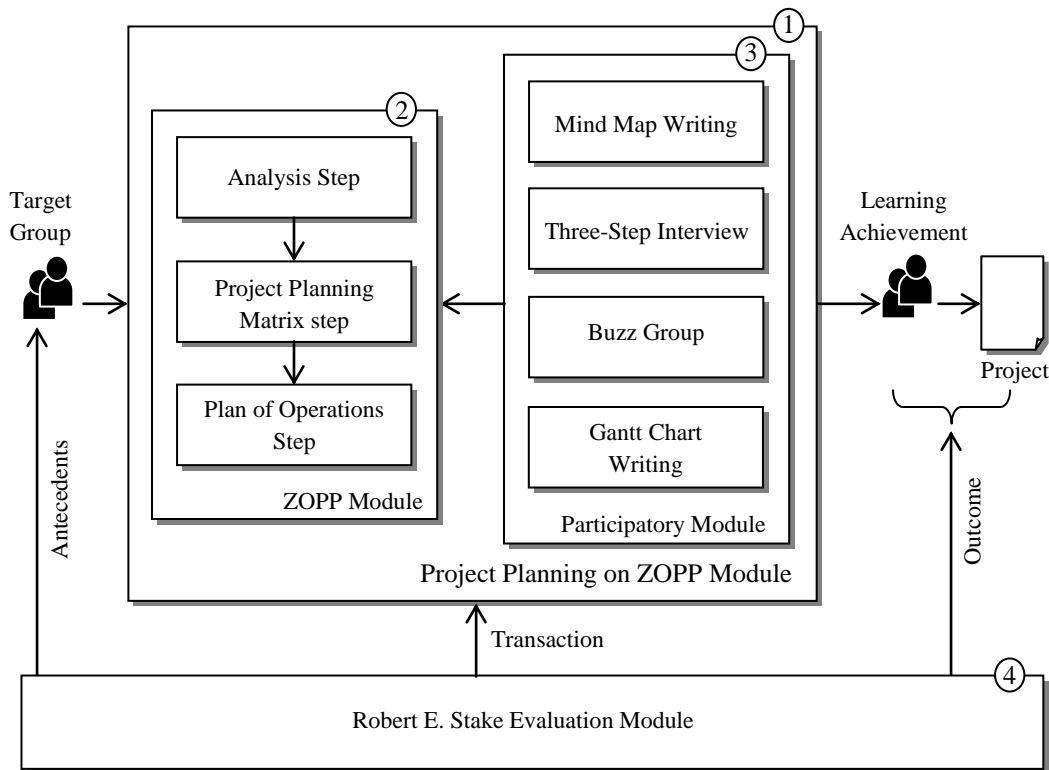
1

3

2

Mind Map Writing

Analysis Step

Target Group

Learning Achievement

Three-Step Interview

Project Planning Matrix step

Buzz Group

Project

Plan of Operations Step

Gantt Chart Writing

ZOPP Module

Participatory Module

Antecedents

Outcome

Project Planning on ZOPP Module

Transaction

4

Robert E. Stake Evaluation Module